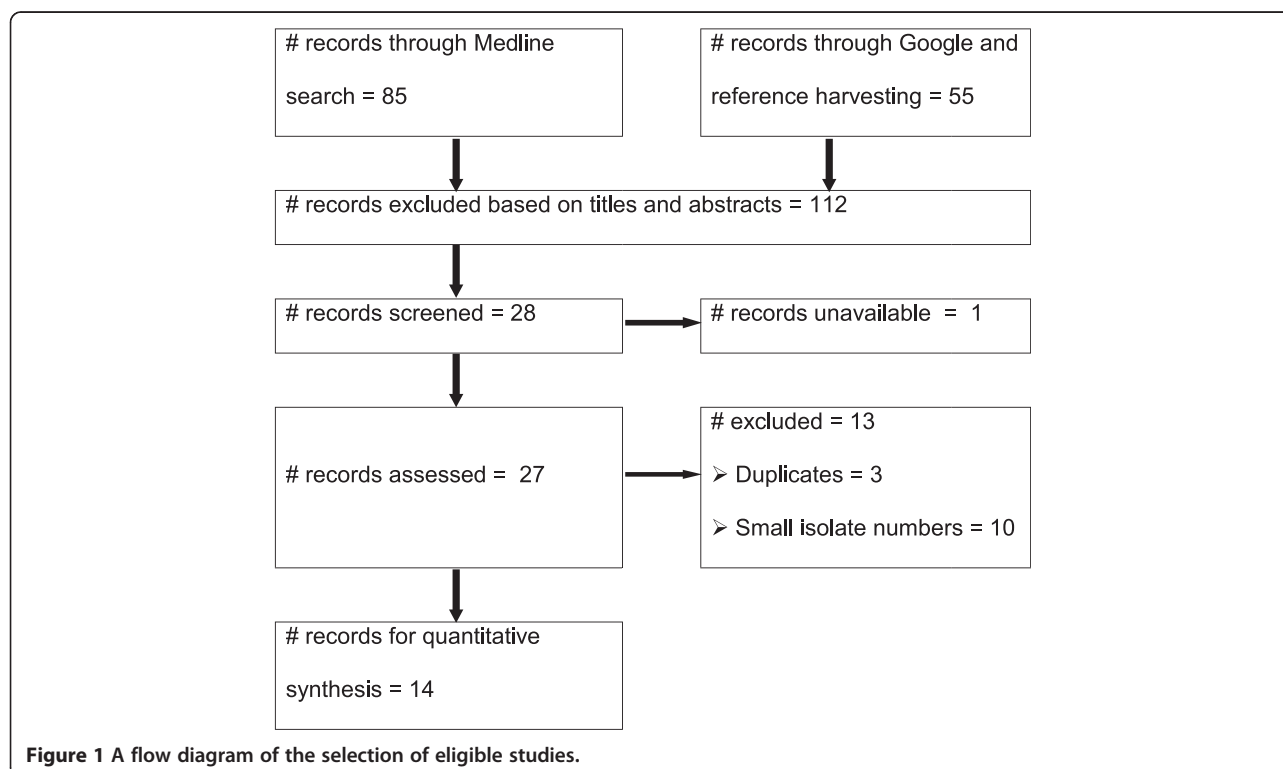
# records through Medline search = 85

# records through Google and reference harvesting = 55

# records excluded based on titles and abstracts = 112

# records screened = 28

# records unavailable = 1

# records assessed = 27

# excluded = 13

➢ Duplicates = 3

➢ Small isolate numbers = 10

# records for quantitative synthesis = 14

**Figure 1** **A flow diagram of the selection of eligible studies.**